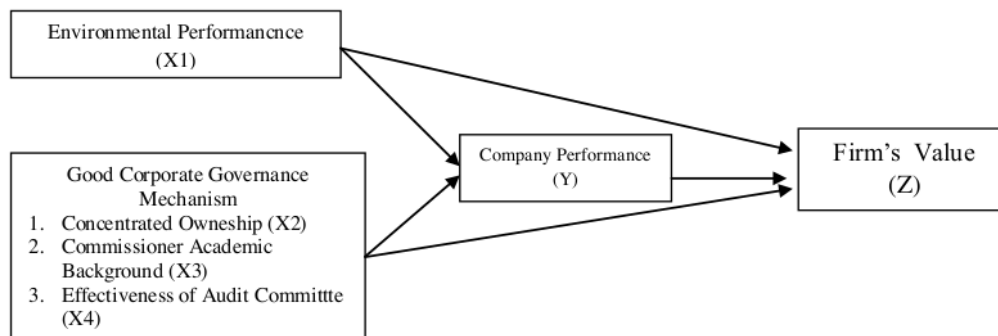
Environmental Performancnce
(X1)

Good Corporate Governance
Mechanism
1. Concentrated Owneship (X2)
2. Commissioner Academic Background (X3)
3. Effectiveness of Audit Committte (X4)

Company Performance
(Y)

Firm's Value
(Z)